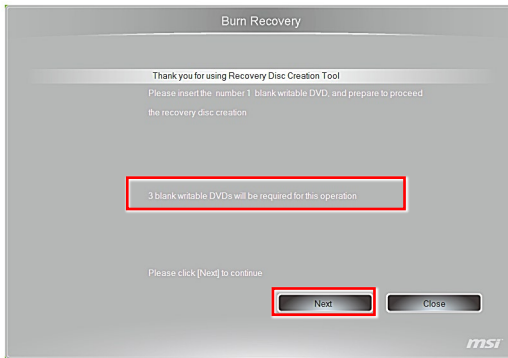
Burn Recovery

Thank you for using Recovery Disc Creation Tool

Please insert the number 1 blank writable DVD, and prepare to proceed the recovery disc creation

3 blank writable DVDs will be required for this operation

Please click [Next] to continue

Next

Close

msi